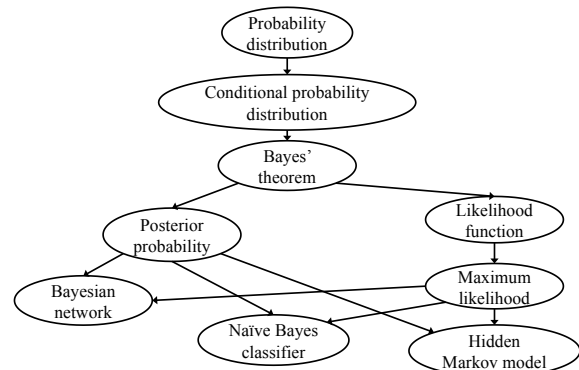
Probability distribution

Conditional probability distribution

Bayes' theorem

Posterior probability

Likelihood function

Maximum likelihood

Bayesian network

Naïve Bayes classifier

Hidden Markov model